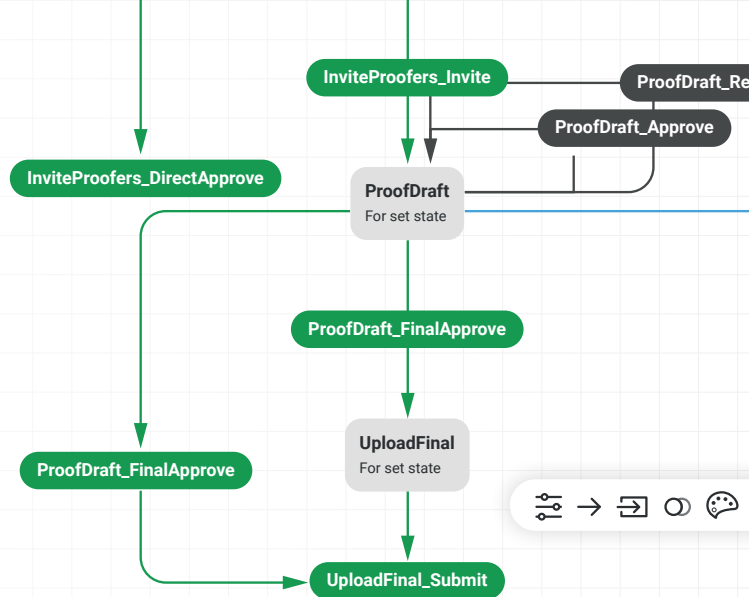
InviteProofers_Invite

ProofDraft_Re

ProofDraft_Approve

InviteProofers_DirectApprove

ProofDraft
For set state

ProofDraft_FinalApprove

UploadFinal
For set state

ProofDraft_FinalApprove

UploadFinal_Submit